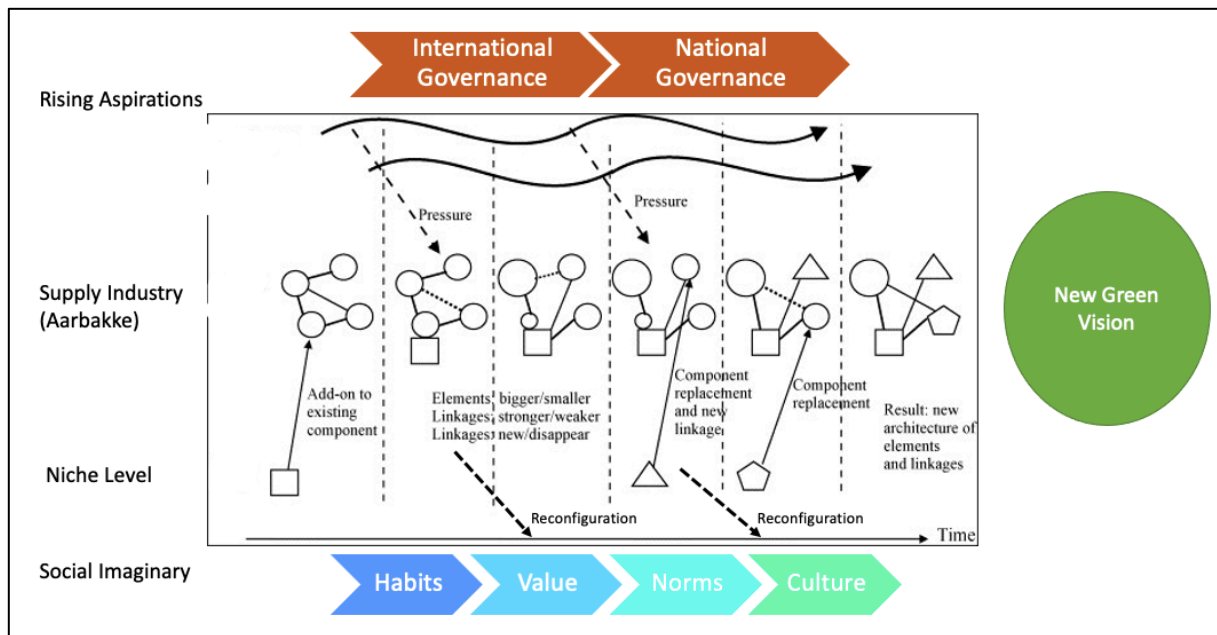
International Governance

National Governance

Rising Aspirations

Pressure

Pressure

Supply Industry (Aarbakke)

New Green Vision

Add-on to existing component

Elements bigger/smaller
Linkages stronger/weaker
Linkages new/disappear

Component replacement and new linkage

Component replacement

Result: new architecture of elements and linkages

Niche Level

Reconfiguration

Reconfiguration

Time

Social Imaginary

Habits

Value

Norms

Culture